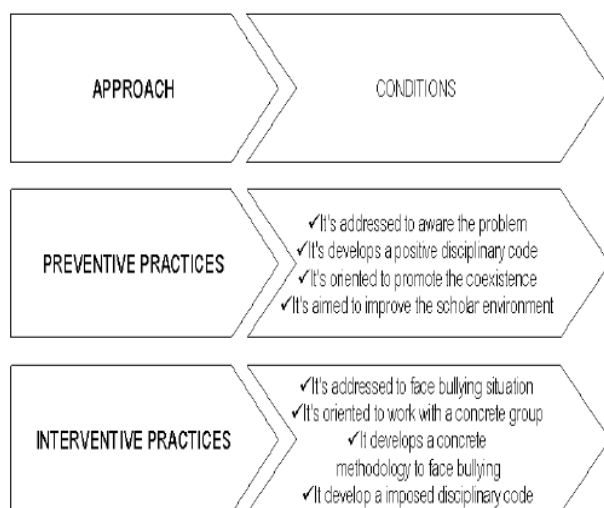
APPROACH

CONDITIONS

PREVENTIVE PRACTICES

✓It's addressed to aware the problem
✓It's develops a positive disciplinary code
✓It's oriented to promote the coexistence
✓It's aimed to improve the scholar environment

INTERVENTIVE PRACTICES

✓It's addressed to face bullying situation
✓It's oriented to work with a concrete group
✓It develops a concrete methodology to face bullying
✓It develop a imposed disciplinary code